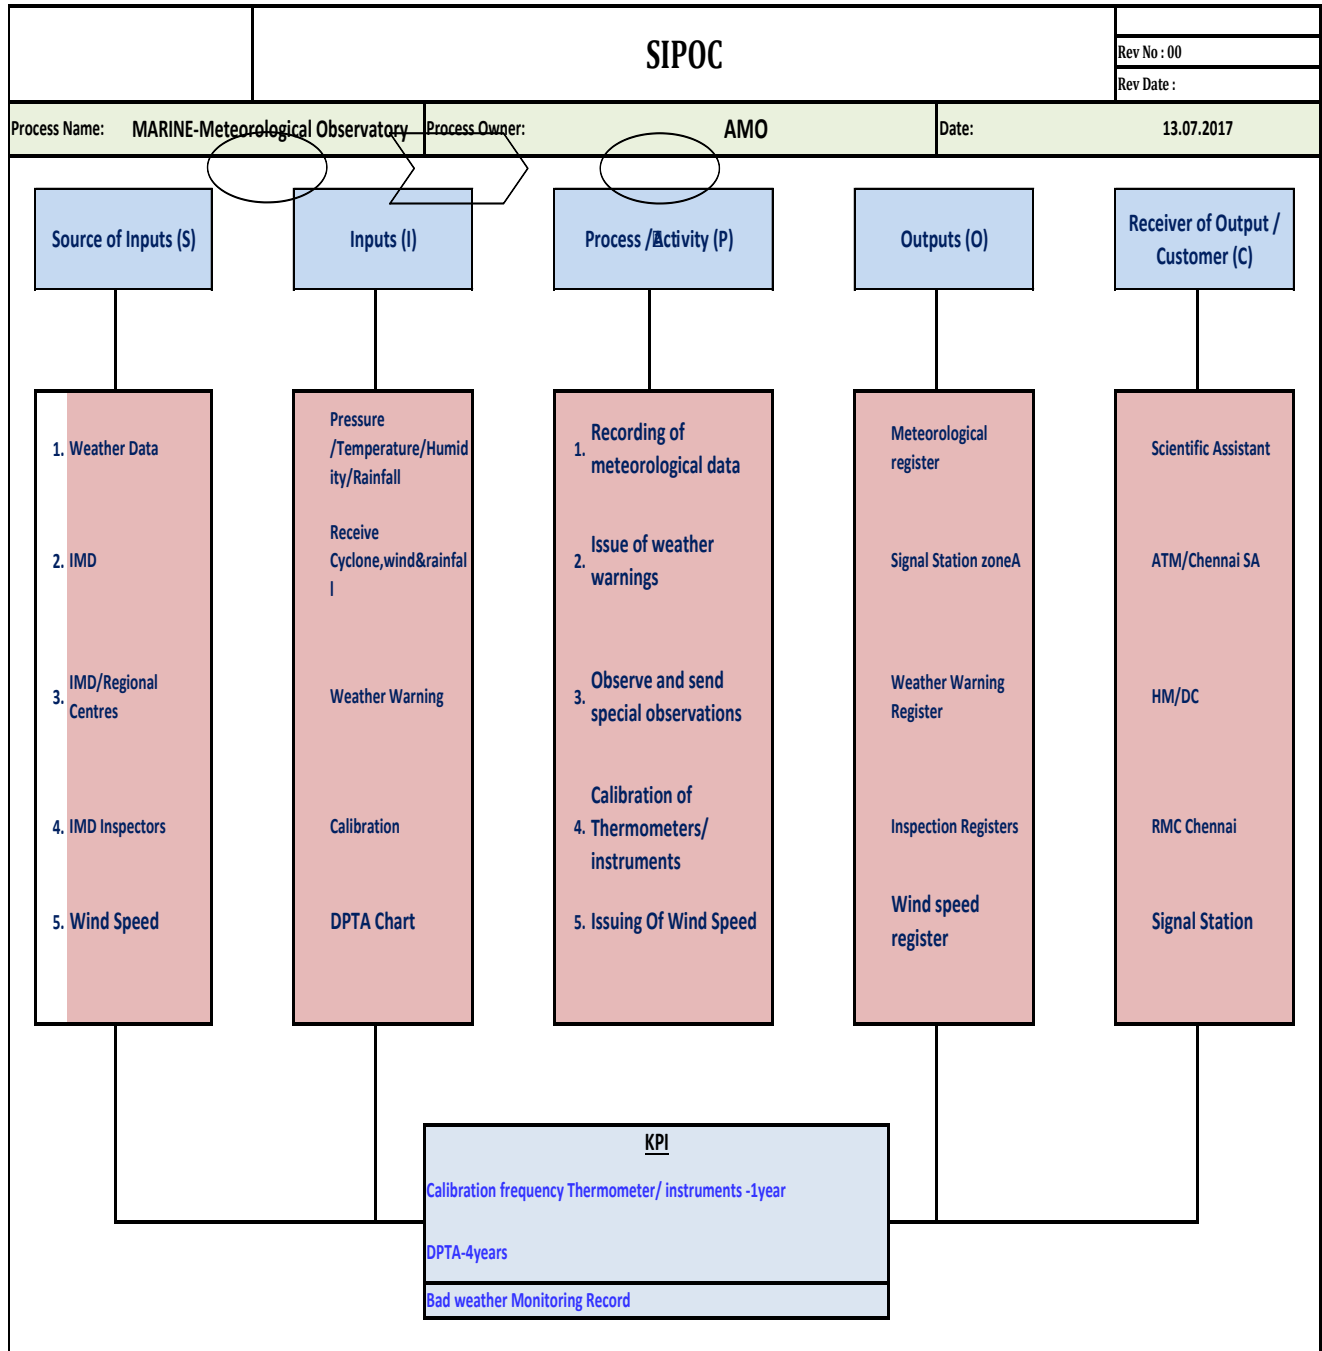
SIPOC

Rev No : 00

Rev Date :

Process Name: MARINE-Meteorological Observatory

Process Owner: AMO

Date: 13.07.2017

Source of Inputs (S)

Inputs (I)

Process /Activity (P)

Outputs (O)

Receiver of Output / Customer (C)

1. Weather Data

2. IMD

3. IMD/Regional Centres

4. IMD Inspectors

5. Wind Speed

Pressure /Temperature/Humidity/Rainfall

Receive Cyclone,wind&rainfall

Weather Warning

Calibration

DPTA Chart

1. Recording of meteorological data

2. Issue of weather warnings

3. Observe and send special observations

4. Calibration of Thermometers/ instruments

5. Issuing Of Wind Speed

Meteorological register

Signal Station zoneA

Weather Warning Register

Inspection Registers

Wind speed register

Scientific Assistant

ATM/Chennai SA

HM/DC

RMC Chennai

Signal Station

KPI

Calibration frequency Thermometer/ instruments -1year

DPTA-4years

Bad weather Monitoring Record